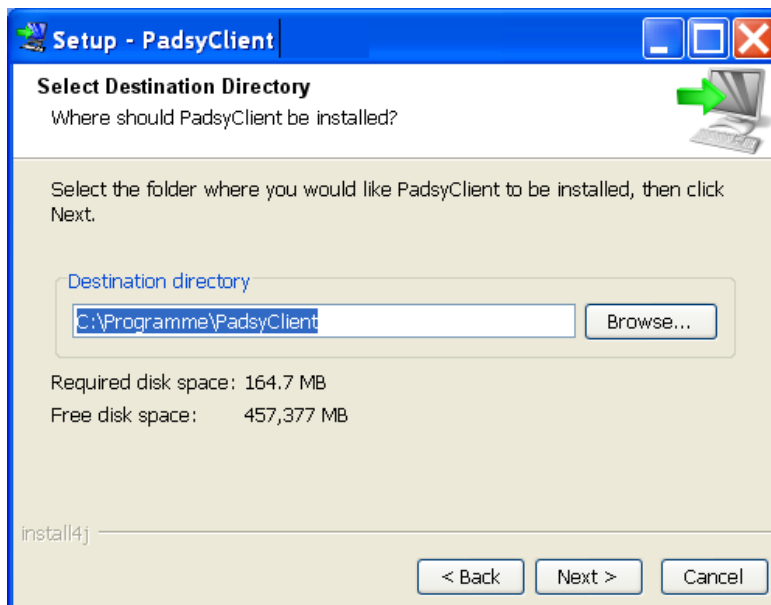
Setup - PadsyClient

Select Destination Directory
Where should PadsyClient be installed?

Select the folder where you would like PadsyClient to be installed, then click Next.

Destination directory
C:\Programme\PadsyClient
Browse...

Required disk space: 164.7 MB
Free disk space: 457,377 MB

install4j

< Back
Next >
Cancel